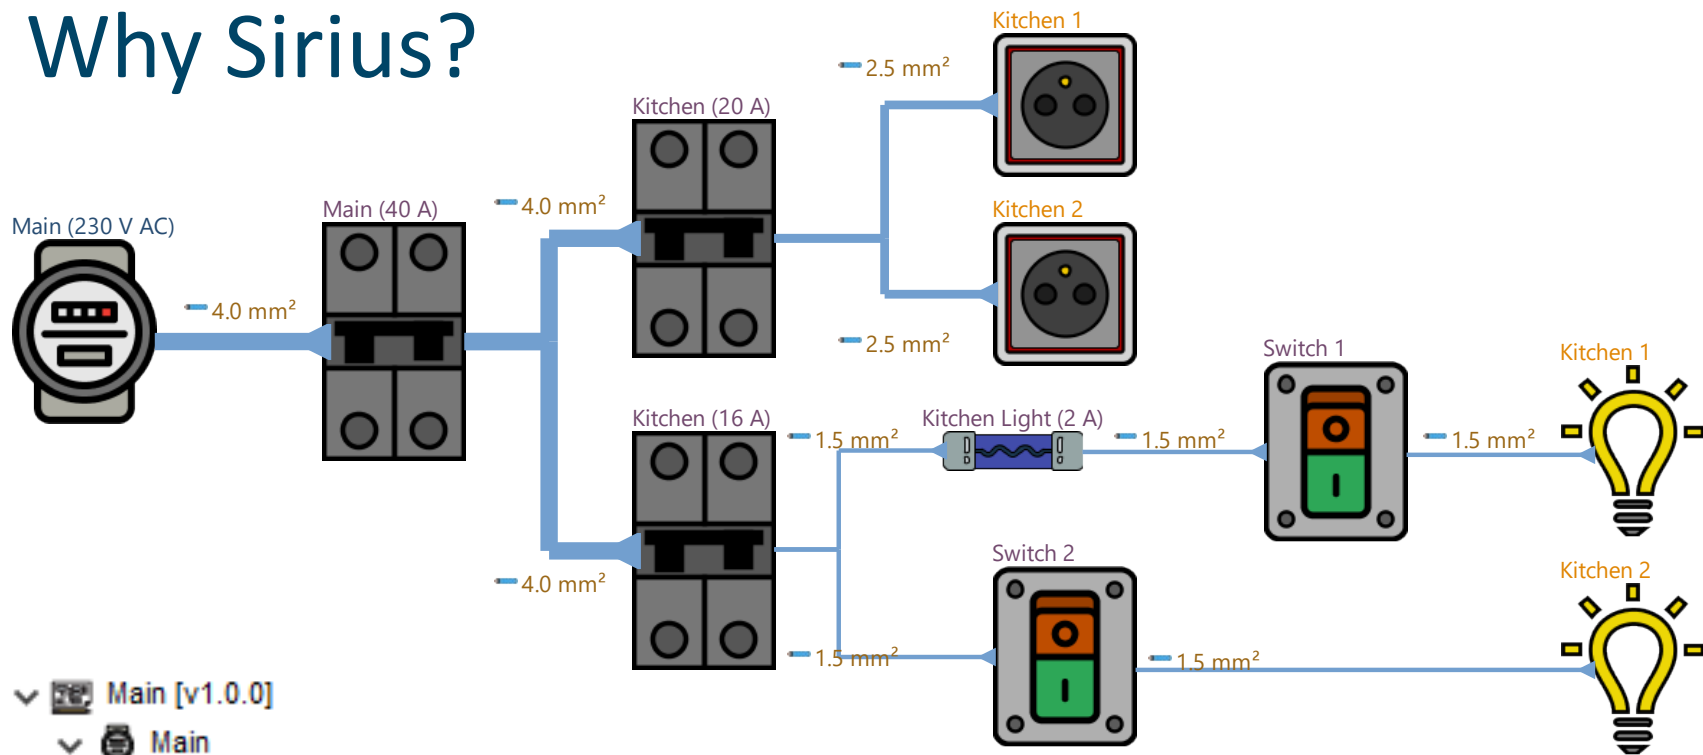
Why Sirius?

Main (230 V AC)

4.0 mm²

Main (40 A)

4.0 mm²

4.0 mm²

Kitchen (20 A)

2.5 mm²

2.5 mm²

Kitchen 1

Kitchen 2

Kitchen (16 A)

1.5 mm²

1.5 mm²

Kitchen Light (2 A)

1.5 mm²

Switch 1

1.5 mm²

Kitchen 1

Switch 2

1.5 mm²

Kitchen 2

Main [v1.0.0]

Main